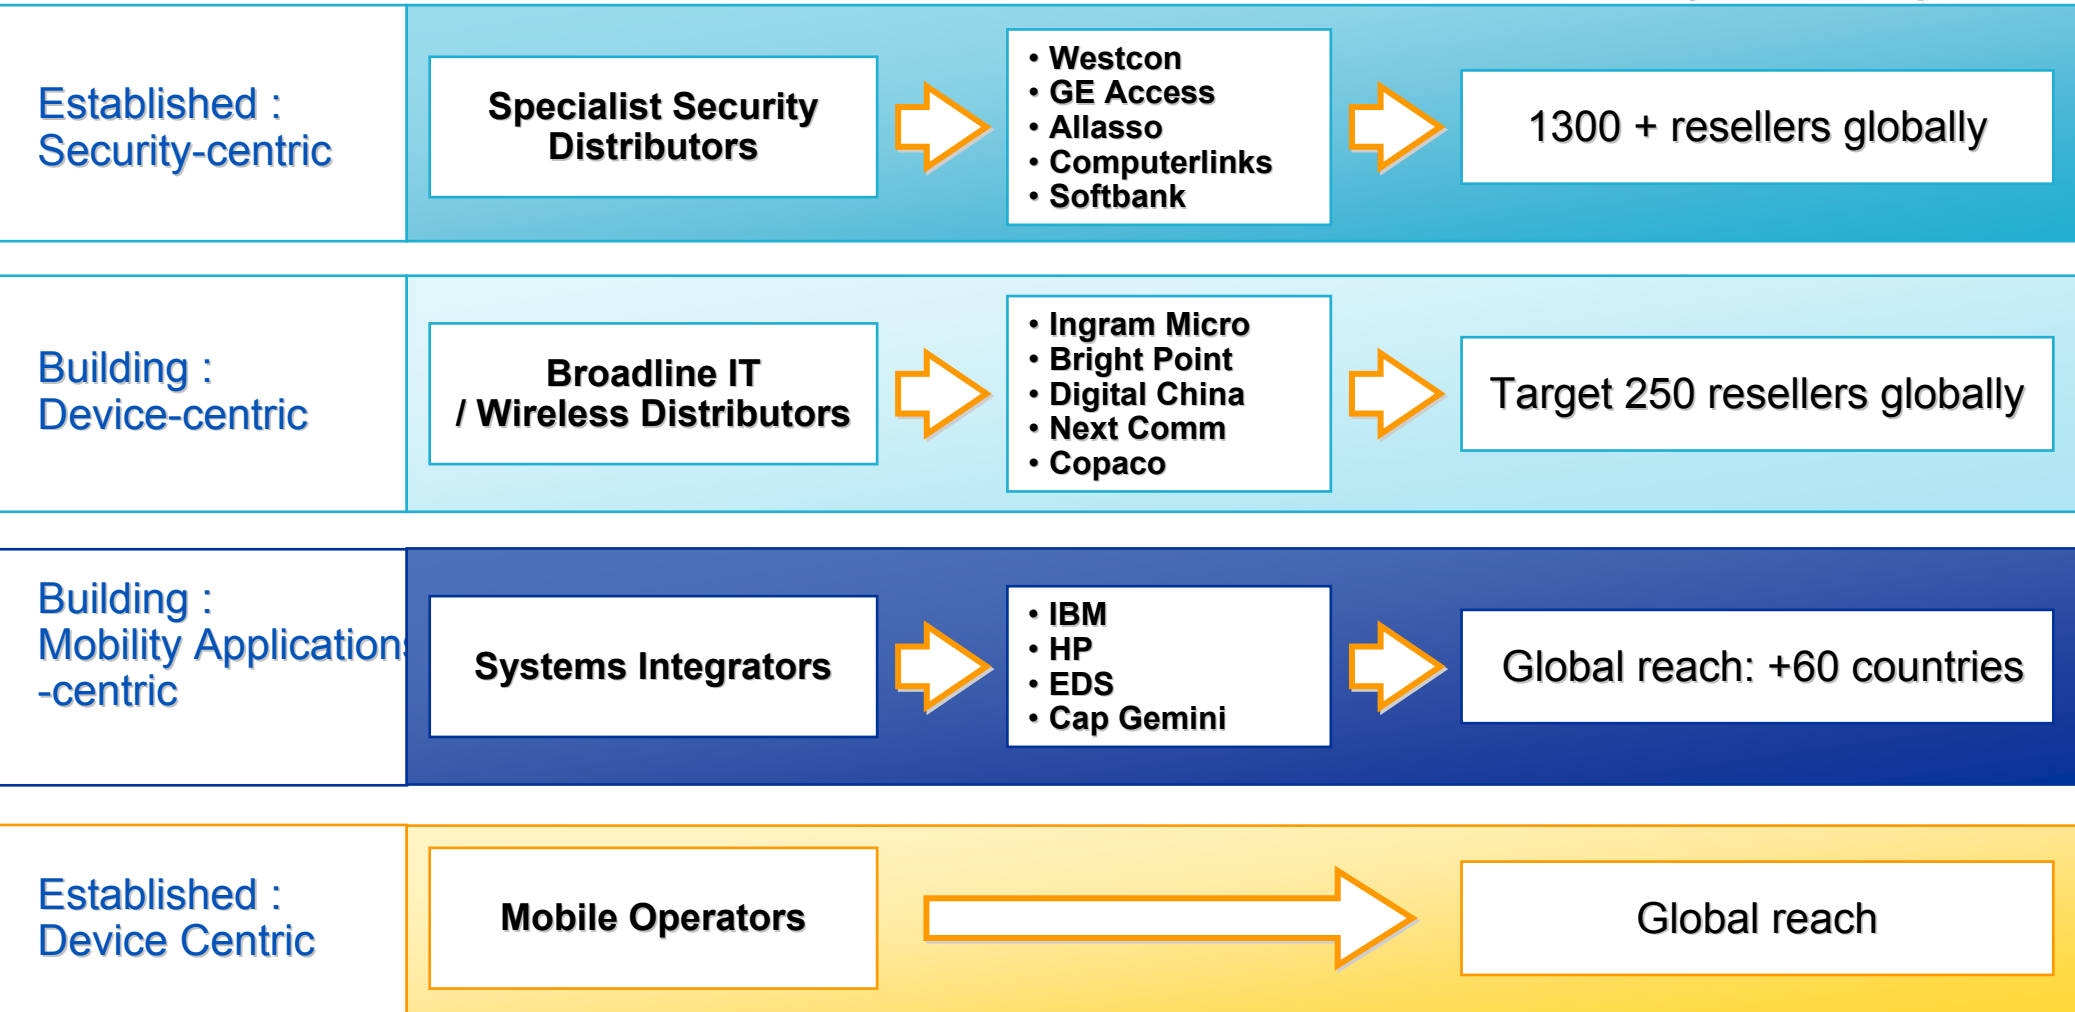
Established : Security-centric

Specialist Security Distributors

• Westcon
• GE Access
• Allasso
• Computerlinks
• Softbank

1300 + resellers globally

Building : Device-centric

Broadline IT / Wireless Distributors

• Ingram Micro
• Bright Point
• Digital China
• Next Comm
• Copaco

Target 250 resellers globally

Building : Mobility Application -centric

Systems Integrators

• IBM
• HP
• EDS
• Cap Gemini

Global reach: +60 countries

Established : Device Centric

Mobile Operators

Global reach